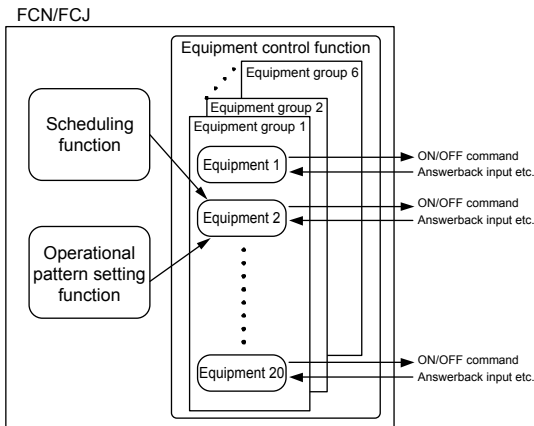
FCN/FCJ

Equipment control function

Equipment group 6

Equipment group 2

Equipment group 1

Scheduling function

Equipment 1

ON/OFF command

Answerback input etc.

Equipment 2

ON/OFF command

Answerback input etc.

Operational pattern setting function

Equipment 20

ON/OFF command

Answerback input etc.